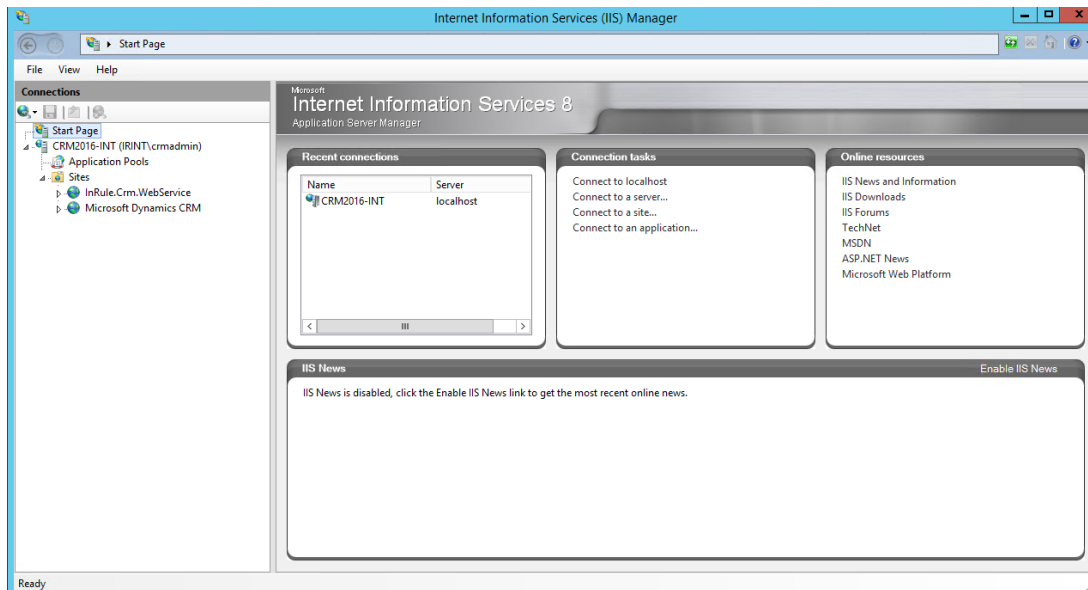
Internet Information Services (IIS) Manager

Start Page

File View Help

Connections

Start Page
CRM2016-INT (IRINT\crmadmin)
Application Pools
Sites
InRule.Crm.WebService
Microsoft Dynamics CRM

Microsoft
Internet Information Services 8
Application Server Manager

Recent connections

| Name | Server |
|---|---|
| CRM2016-INT | localhost |

Connection tasks

Connect to localhost
Connect to a server...
Connect to a site...
Connect to an application...

Online resources

IIS News and Information
IIS Downloads
IIS Forums
TechNet
MSDN
ASP.NET News
Microsoft Web Platform

IIS News

Enable IIS News

IIS News is disabled, click the Enable IIS News link to get the most recent online news.

Ready